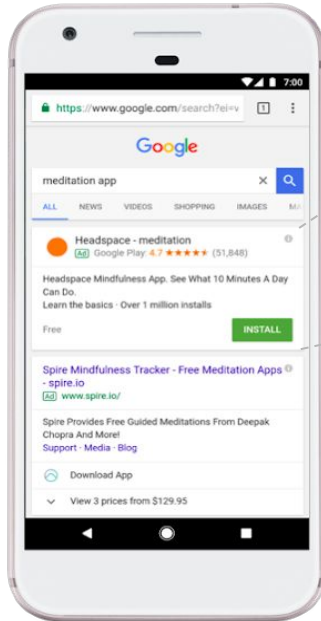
7:00

https://www.google.com/search?ei=v

1

Google

meditation app

ALL NEWS VIDEOS SHOPPING IMAGES MA

Headspace - meditation
Ad Google Play 4.7 ★★★★★ (51,848)

Headspace Mindfulness App. See What 10 Minutes A Day Can Do.
Learn the basics · Over 1 million installs

Free

INSTALL

Spire Mindfulness Tracker - Free Meditation Apps - spire.io
Ad www.spire.io/

Spire Provides Free Guided Meditations From Deepak Chopra And More!
Support · Media · Blog

Download App

View 3 prices from $129.95